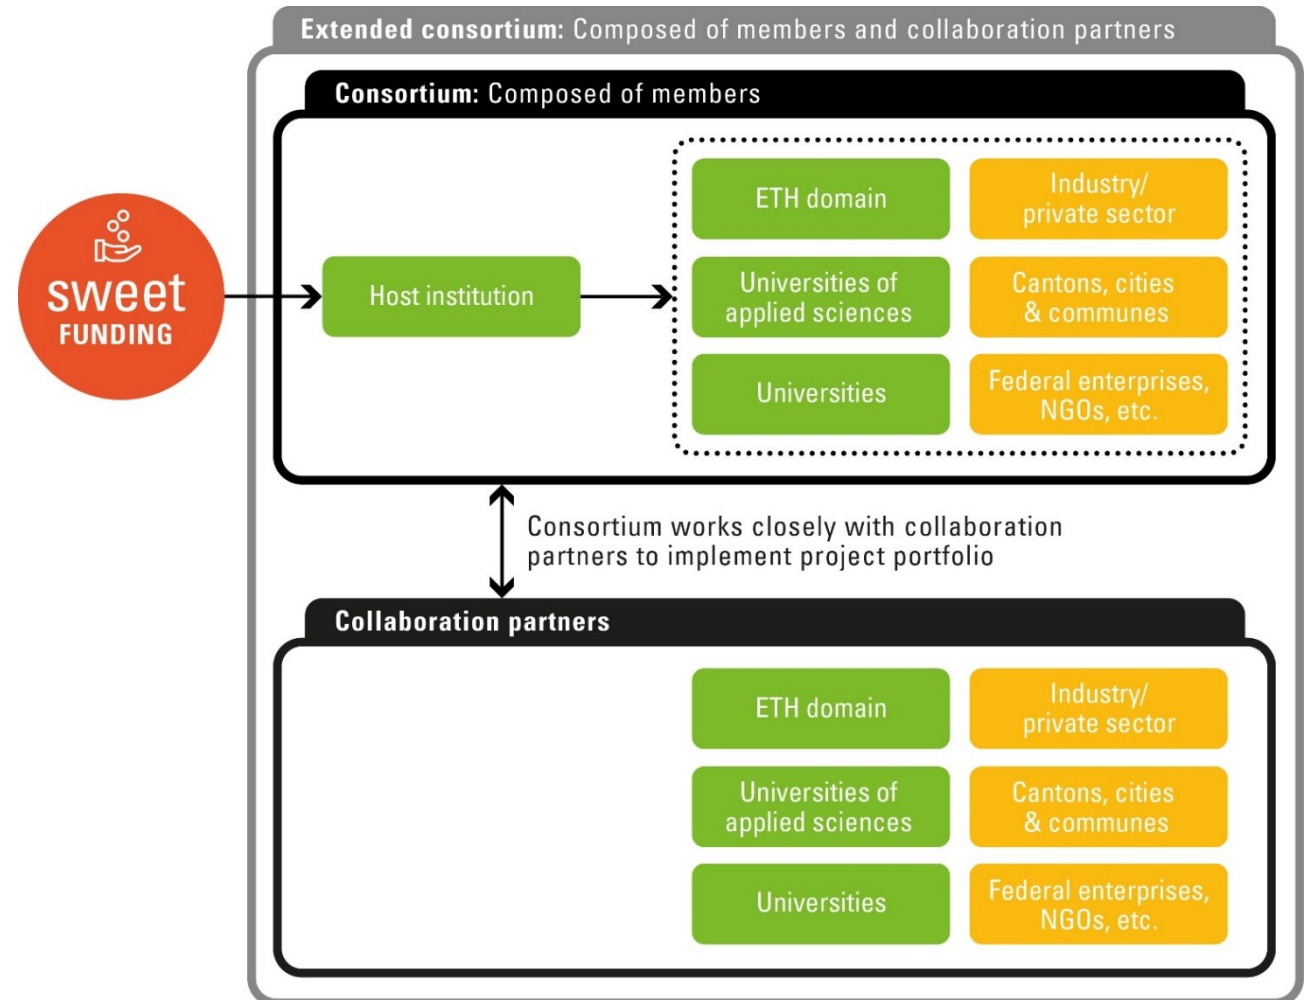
**Extended consortium:** Composed of members and collaboration partners

**Consortium:** Composed of members

sweet
FUNDING

Host institution

ETH domain

Industry/
private sector

Universities of applied sciences

Cantons, cities & communes

Universities

Federal enterprises, NGOs, etc.

Consortium works closely with collaboration partners to implement project portfolio

**Collaboration partners**

ETH domain

Industry/
private sector

Universities of applied sciences

Cantons, cities & communes

Universities

Federal enterprises, NGOs, etc.